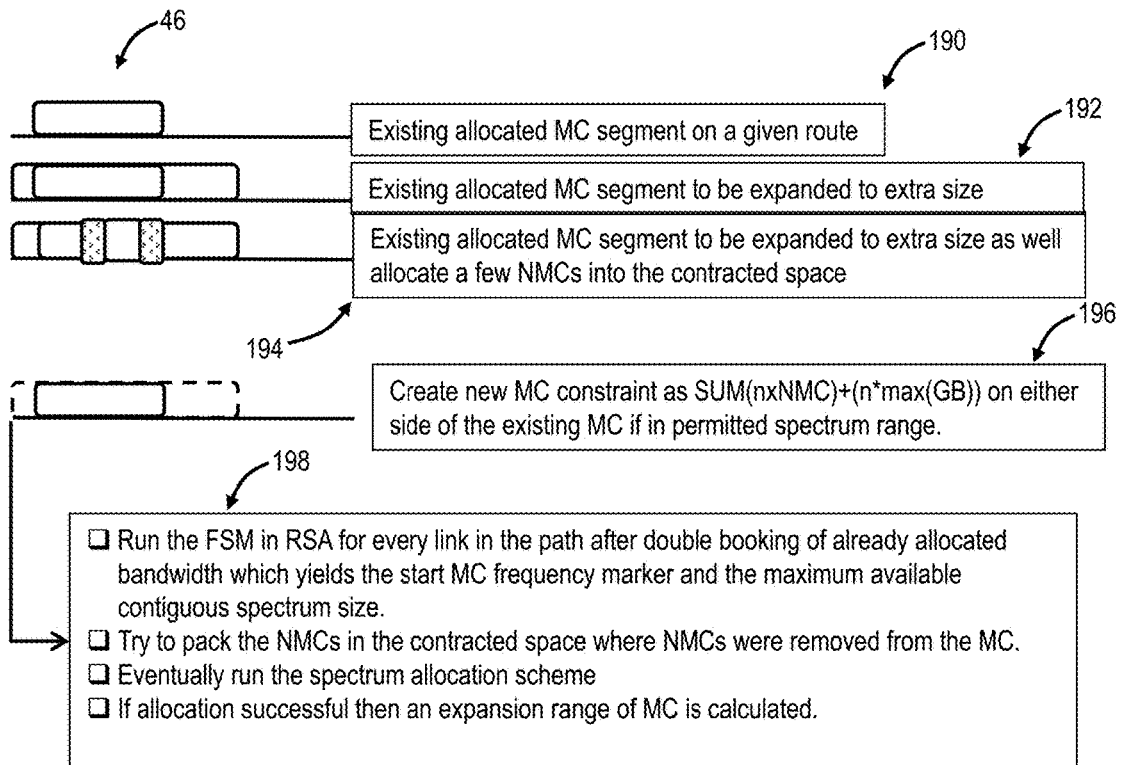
46

190

192

Existing allocated MC segment on a given route

Existing allocated MC segment to be expanded to extra size

Existing allocated MC segment to be expanded to extra size as well allocate a few NMCs into the contracted space

194

196

Create new MC constraint as SUM(nxNMC)+(n*max(GB)) on either side of the existing MC if in permitted spectrum range.

198

☐ Run the FSM in RSA for every link in the path after double booking of already allocated bandwidth which yields the start MC frequency marker and the maximum available contiguous spectrum size.
☐ Try to pack the NMCs in the contracted space where NMCs were removed from the MC.
☐ Eventually run the spectrum allocation scheme
☐ If allocation successful then an expansion range of MC is calculated.